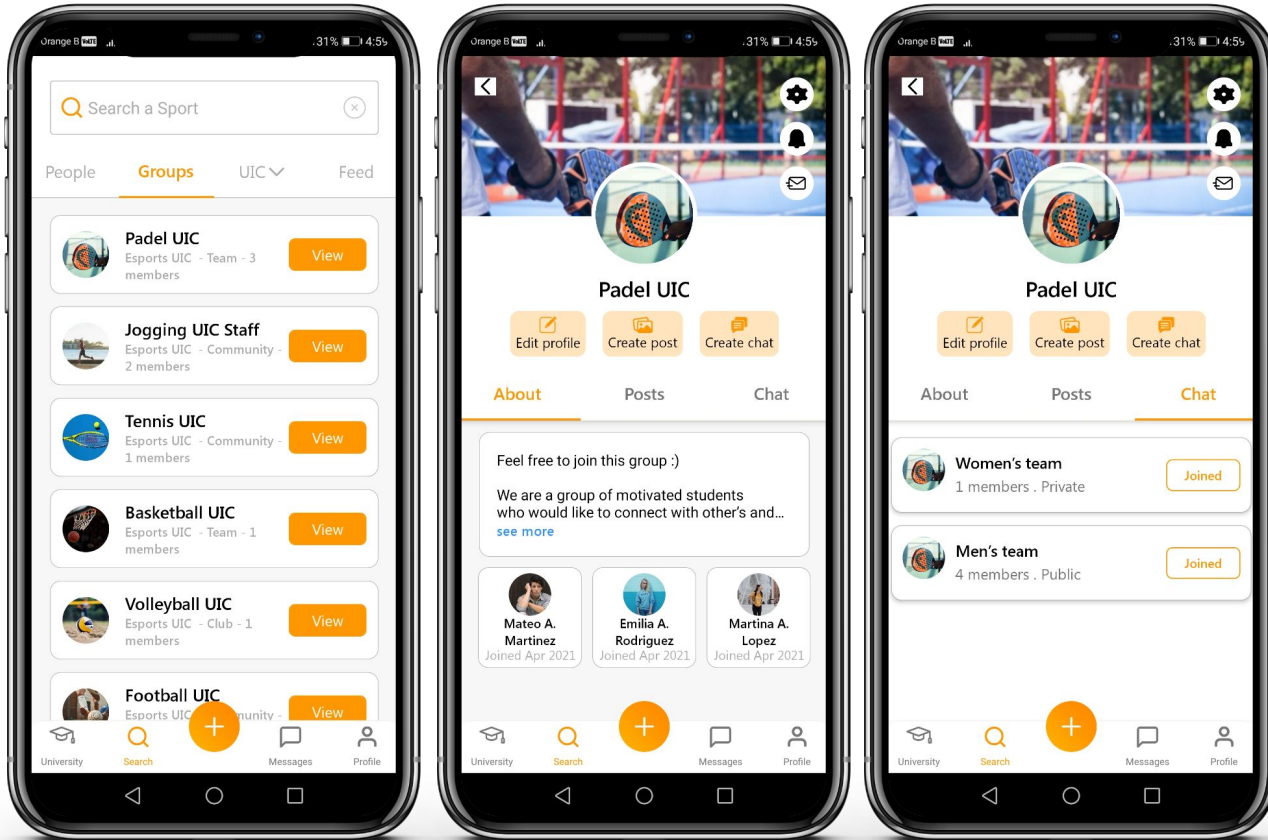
Orange B VoLTE .31% 4:59

Search a Sport

People Groups UIC Feed

Padel UIC
Esports UIC - Team - 3 members
View

Jogging UIC Staff
Esports UIC - Community - 2 members
View

Tennis UIC
Esports UIC - Community - 1 members
View

Basketball UIC
Esports UIC - Team - 1 members
View

Volleyball UIC
Esports UIC - Club - 1 members
View

Football UIC
Esports UIC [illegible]munity -
View

University Search + Messages Profile

Orange B VoLTE .31% 4:59

Padel UIC

Edit profile Create post Create chat

About Posts Chat

Feel free to join this group :)

We are a group of motivated students who would like to connect with other's and…
see more

Mateo A. Martinez
Joined Apr 2021

Emilia A. Rodriguez
Joined Apr 2021

Martina A. Lopez
Joined Apr 2021

University Search + Messages Profile

Orange B VoLTE .31% 4:59

Padel UIC

Edit profile Create post Create chat

About Posts Chat

Women's team
1 members . Private
Joined

Men's team
4 members . Public
Joined

University Search + Messages Profile